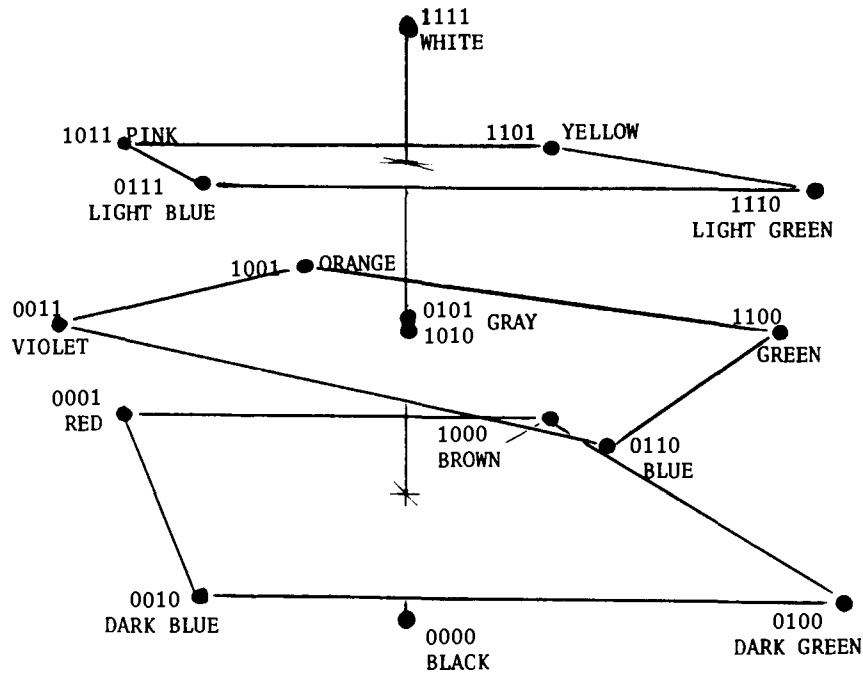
1111
WHITE

1011 PINK

1101 YELLOW

0111
LIGHT BLUE

1110
LIGHT GREEN

1001 ORANGE

0011
VIOLET

0101
1010 GRAY

1100
GREEN

0001
RED

1000
BROWN

0110
BLUE

0010
DARK BLUE

0000
BLACK

0100
DARK GREEN